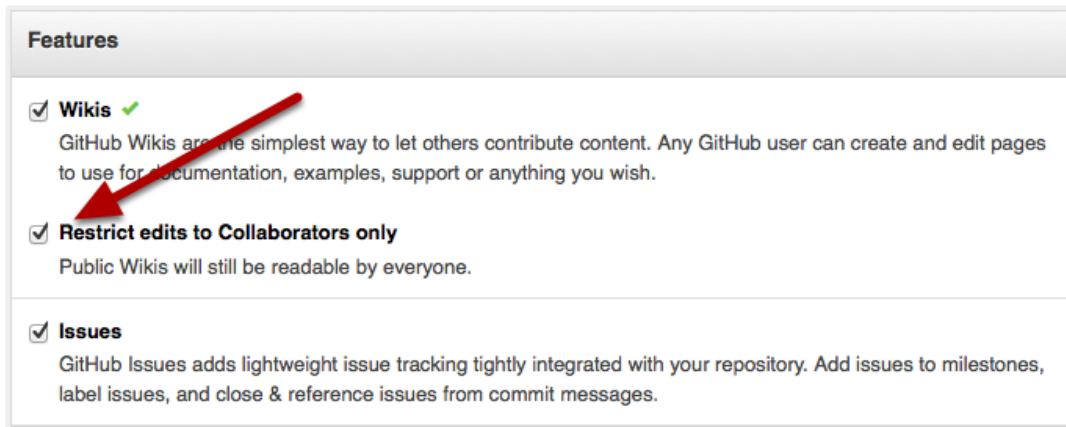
Features

Wikis

GitHub Wikis are the simplest way to let others contribute content. Any GitHub user can create and edit pages to use for documentation, examples, support or anything you wish.

Restrict edits to Collaborators only

Public Wikis will still be readable by everyone.

Issues

GitHub Issues adds lightweight issue tracking tightly integrated with your repository. Add issues to milestones, label issues, and close & reference issues from commit messages.